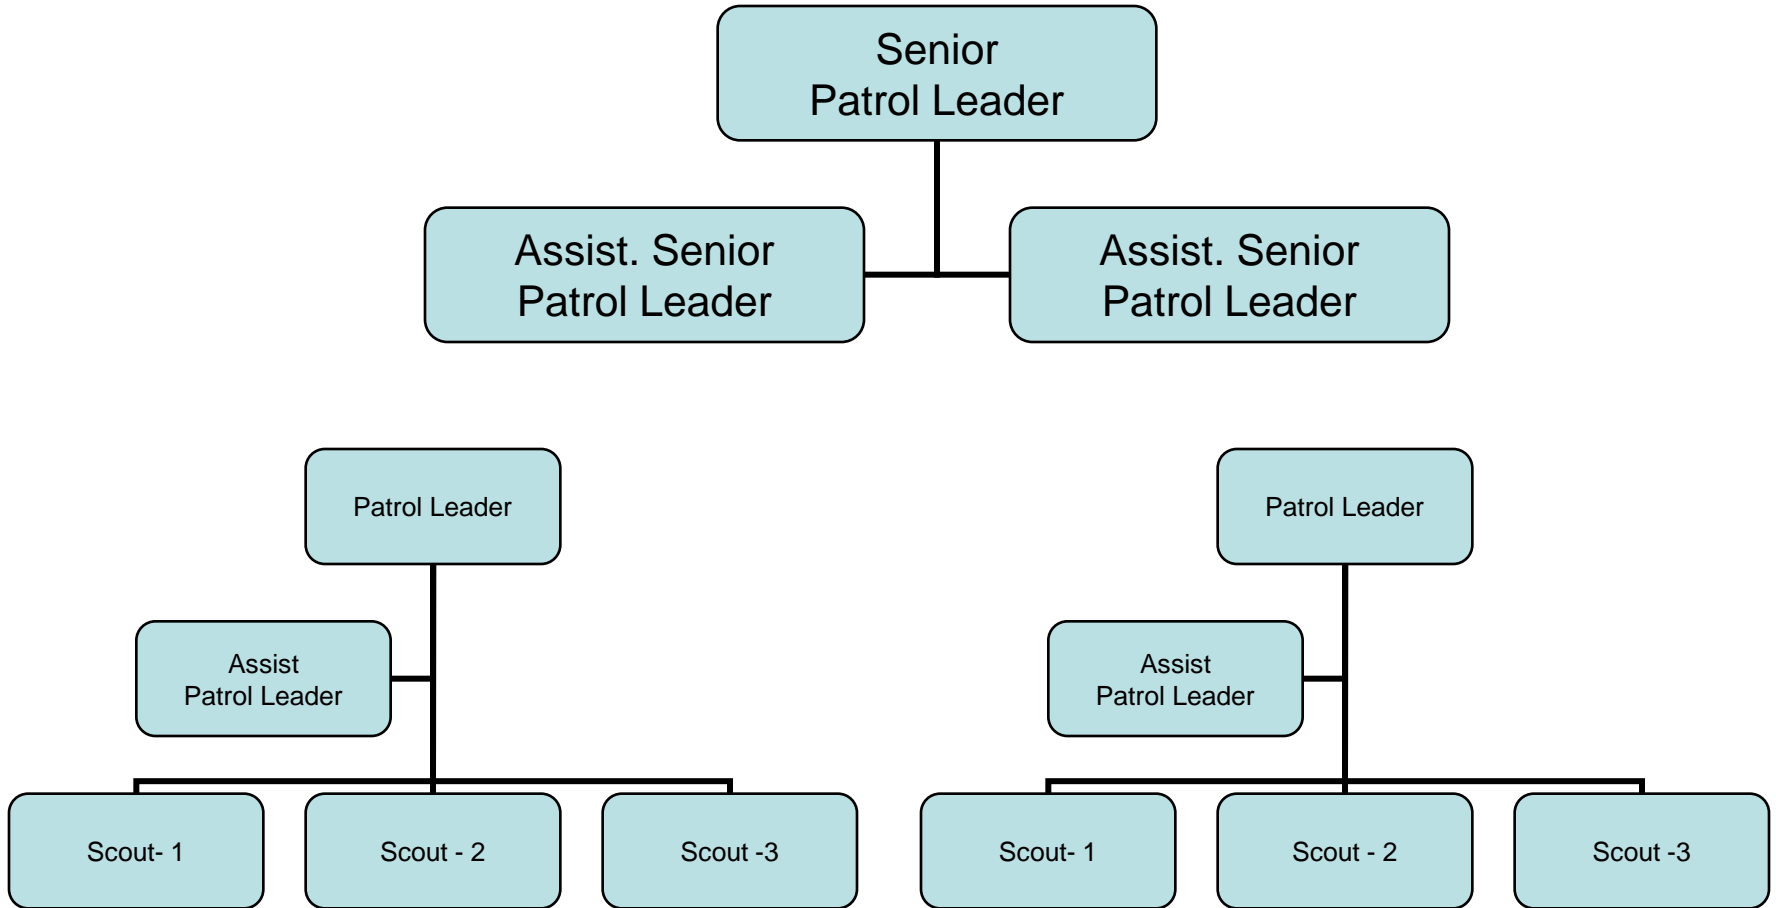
Senior Patrol Leader

Assist. Senior Patrol Leader

Assist. Senior Patrol Leader

Patrol Leader

Assist Patrol Leader

Scout- 1

Scout - 2

Scout -3

Patrol Leader

Assist Patrol Leader

Scout- 1

Scout - 2

Scout -3